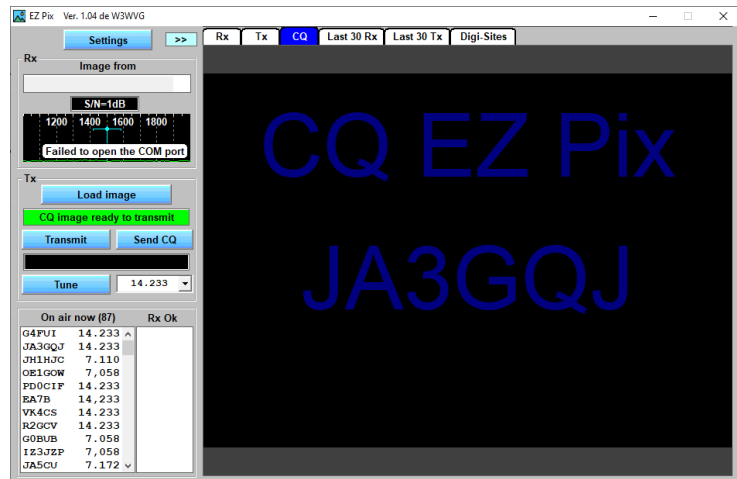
EZ Pix Ver. 1.04 de W3WVG

Settings
>>

Rx
Image from

S/N=1dB

1200 1400 1600 1800

Failed to open the COM port

Tx
Load image

CQ image ready to transmit

Transmit
Send CQ

Tune
14.233

On air now (87)
Rx Ok

G4FUI 14.233
JA3GQJ 14.233
JH1HJC 7.110
OE1GOW 7,058
PD0CIF 14.233
EA7B 14,233
VK4CS 14.233
R2GCV 14.233
G0BUB 7.058
IZ3JZP 7,058
JA5CU 7.172

Rx
Tx
CQ
Last 30 Rx
Last 30 Tx
Digi-Sites

CQ EZ Pix
JA3GQJ